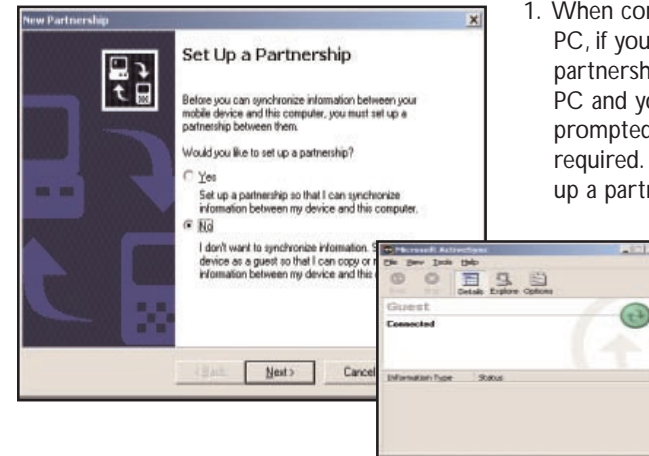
New Partnership

Set Up a Partnership

Before you can synchronize information between your mobile device and this computer, you must set up a partnership between them.

Would you like to set up a partnership?

Yes

Set up a partnership so that I can synchronize information between my device and this computer.

No

I don't want to synchronize information. S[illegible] device as a guest so that I can copy or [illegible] information between my device and this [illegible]

< Back

Next >

Cancel

1. When co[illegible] PC, if you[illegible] partnersh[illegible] PC and y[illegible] prompted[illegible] required. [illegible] up a partn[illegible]

Microsoft ActiveSync

File View Tools Help

Sync Stop Details Explore Options

Guest

Connected

Information Type Status